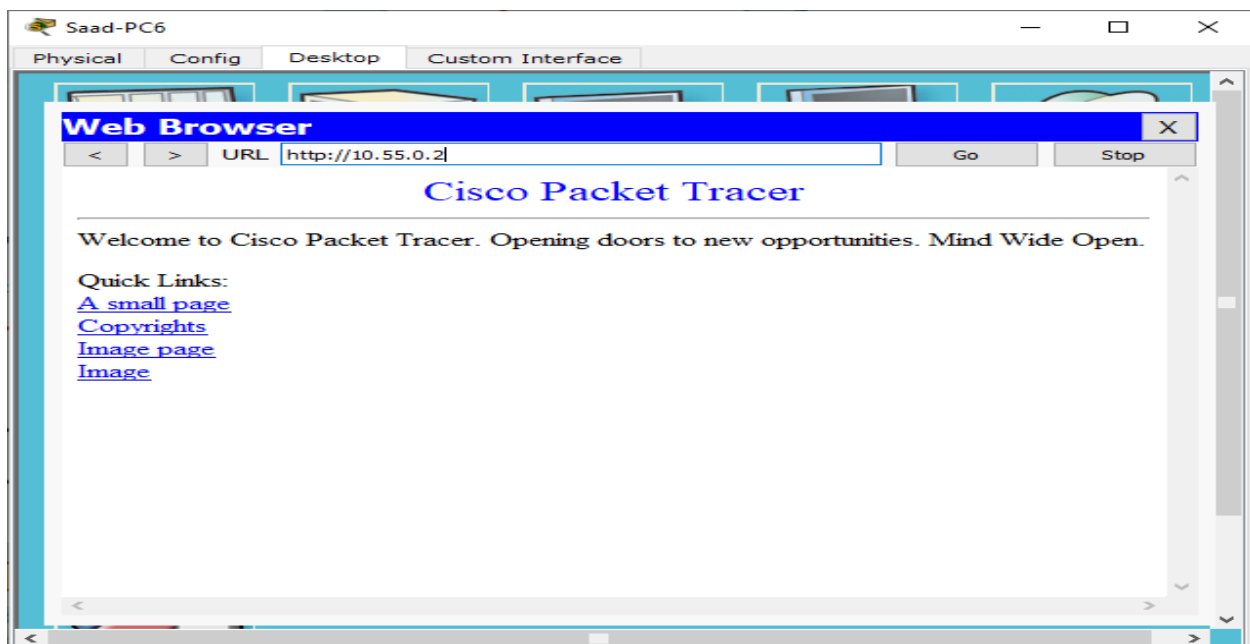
Saad-PC6

Physical | Config | Desktop | Custom Interface

Web Browser

X

< > URL http://10.55.0.2 Go Stop

Cisco Packet Tracer

Welcome to Cisco Packet Tracer. Opening doors to new opportunities. Mind Wide Open.

Quick Links:
A small page
Copyrights
Image page
Image